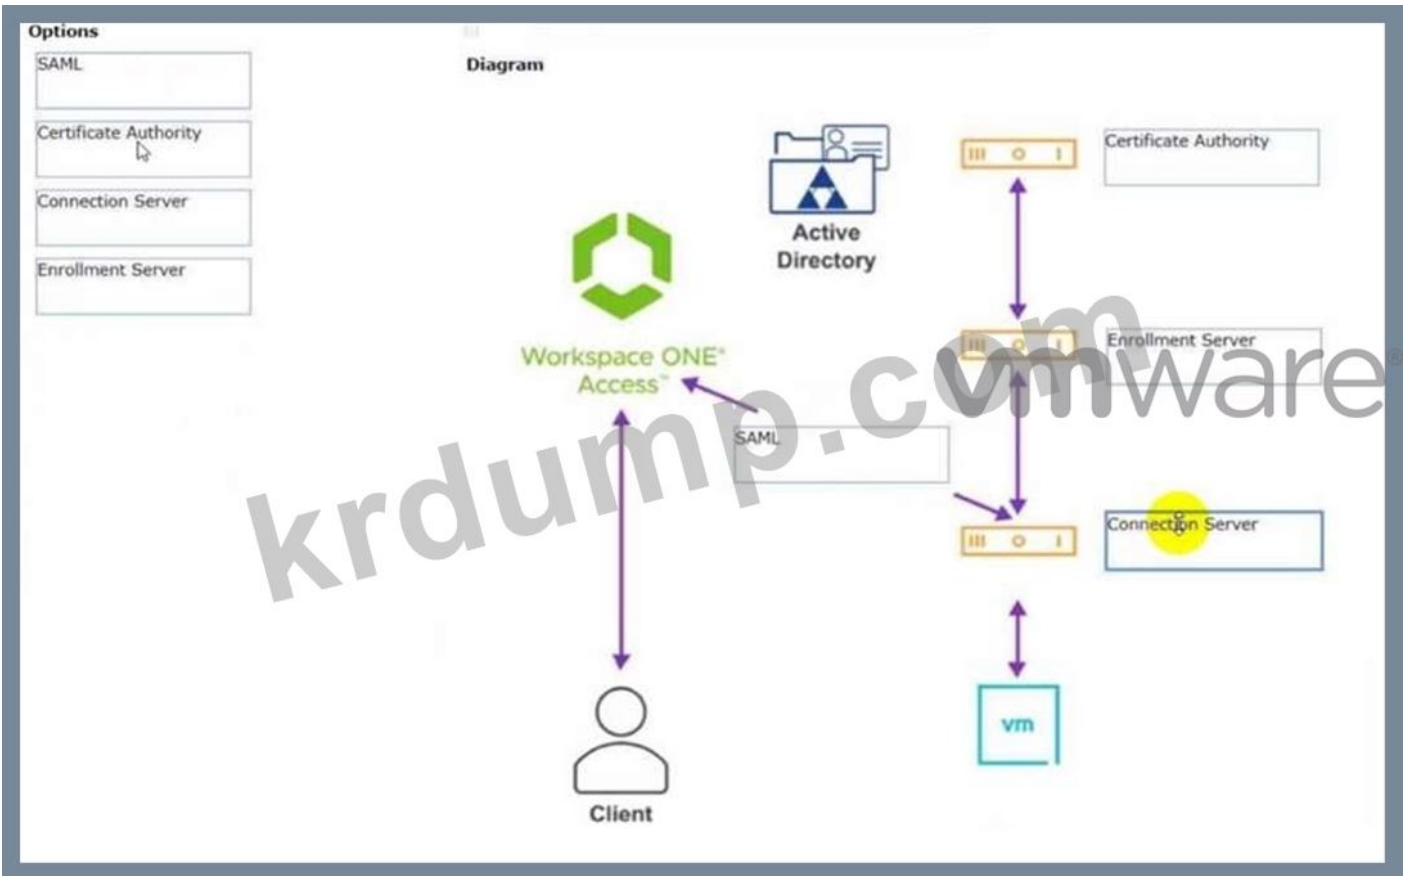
Options

SAML

Certificate Authority

Connection Server

Enrollment Server

Diagram

Active Directory

Certificate Authority

Workspace ONE® Access™

Enrollment Server

SAML

Connection Server

vm

Client

krdump.com

vmware®